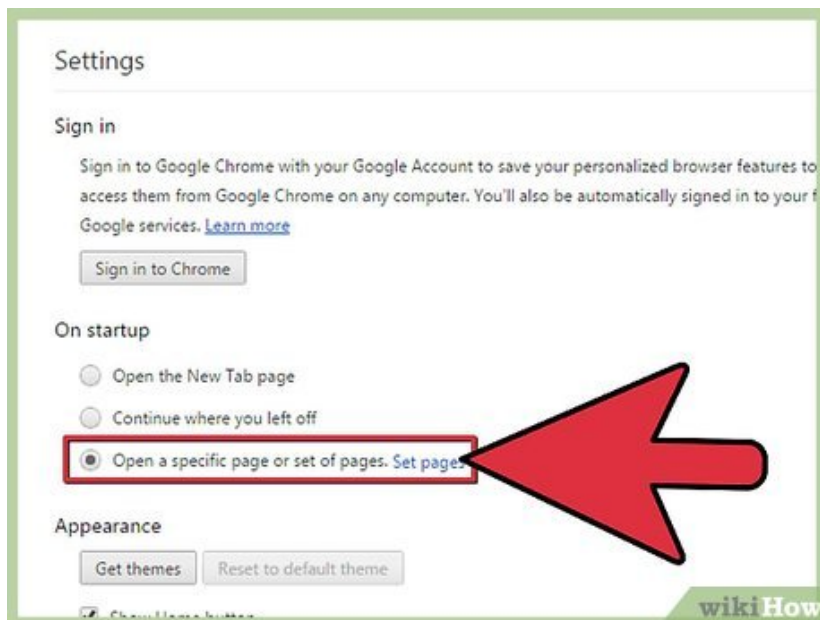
Settings

Sign in

Sign in to Google Chrome with your Google Account to save your personalized browser features to access them from Google Chrome on any computer. You'll also be automatically signed in to your f Google services. Learn more

Sign in to Chrome

On startup

Open the New Tab page

Continue where you left off

Open a specific page or set of pages. Set pages

Appearance

Get themes

Reset to default theme

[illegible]

wikiHow